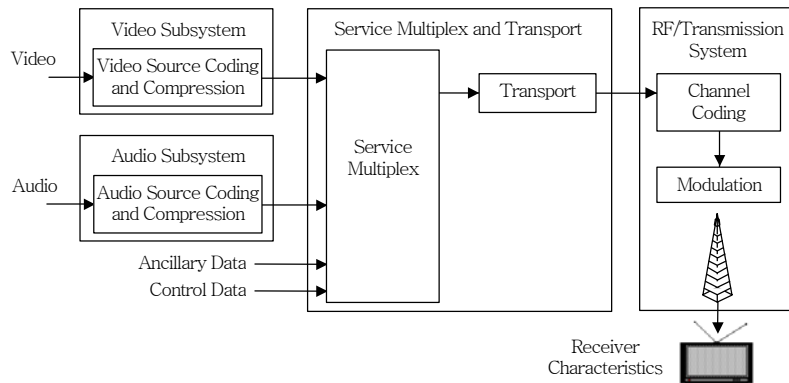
Video Subsystem

Video

Video Source Coding and Compression

Service Multiplex and Transport

Transport

RF/Transmission System

Channel Coding

Audio Subsystem

Audio

Audio Source Coding and Compression

Service Multiplex

Modulation

Ancillary Data

Control Data

Receiver Characteristics